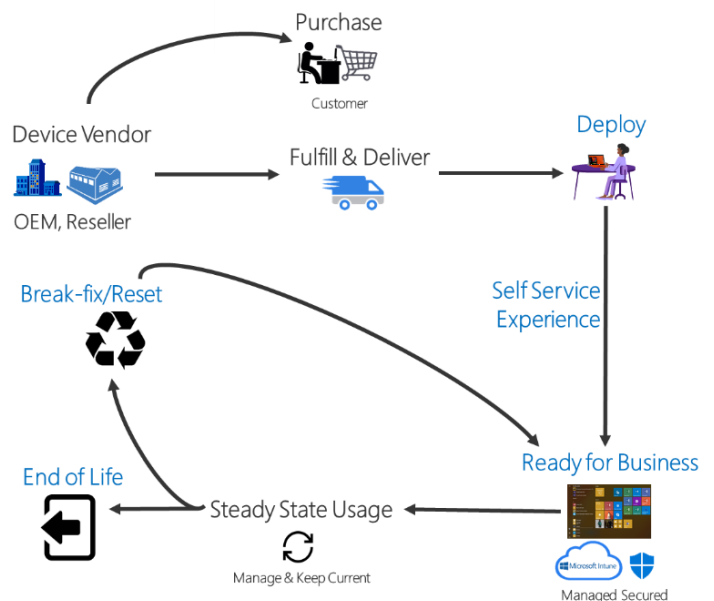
Purchase

Customer

Device Vendor

OEM, Reseller

Fulfill & Deliver

Deploy

Self Service Experience

Break-fix/Reset

Ready for Business

Microsoft Intune

Managed Secured

End of Life

Steady State Usage

Manage & Keep Current